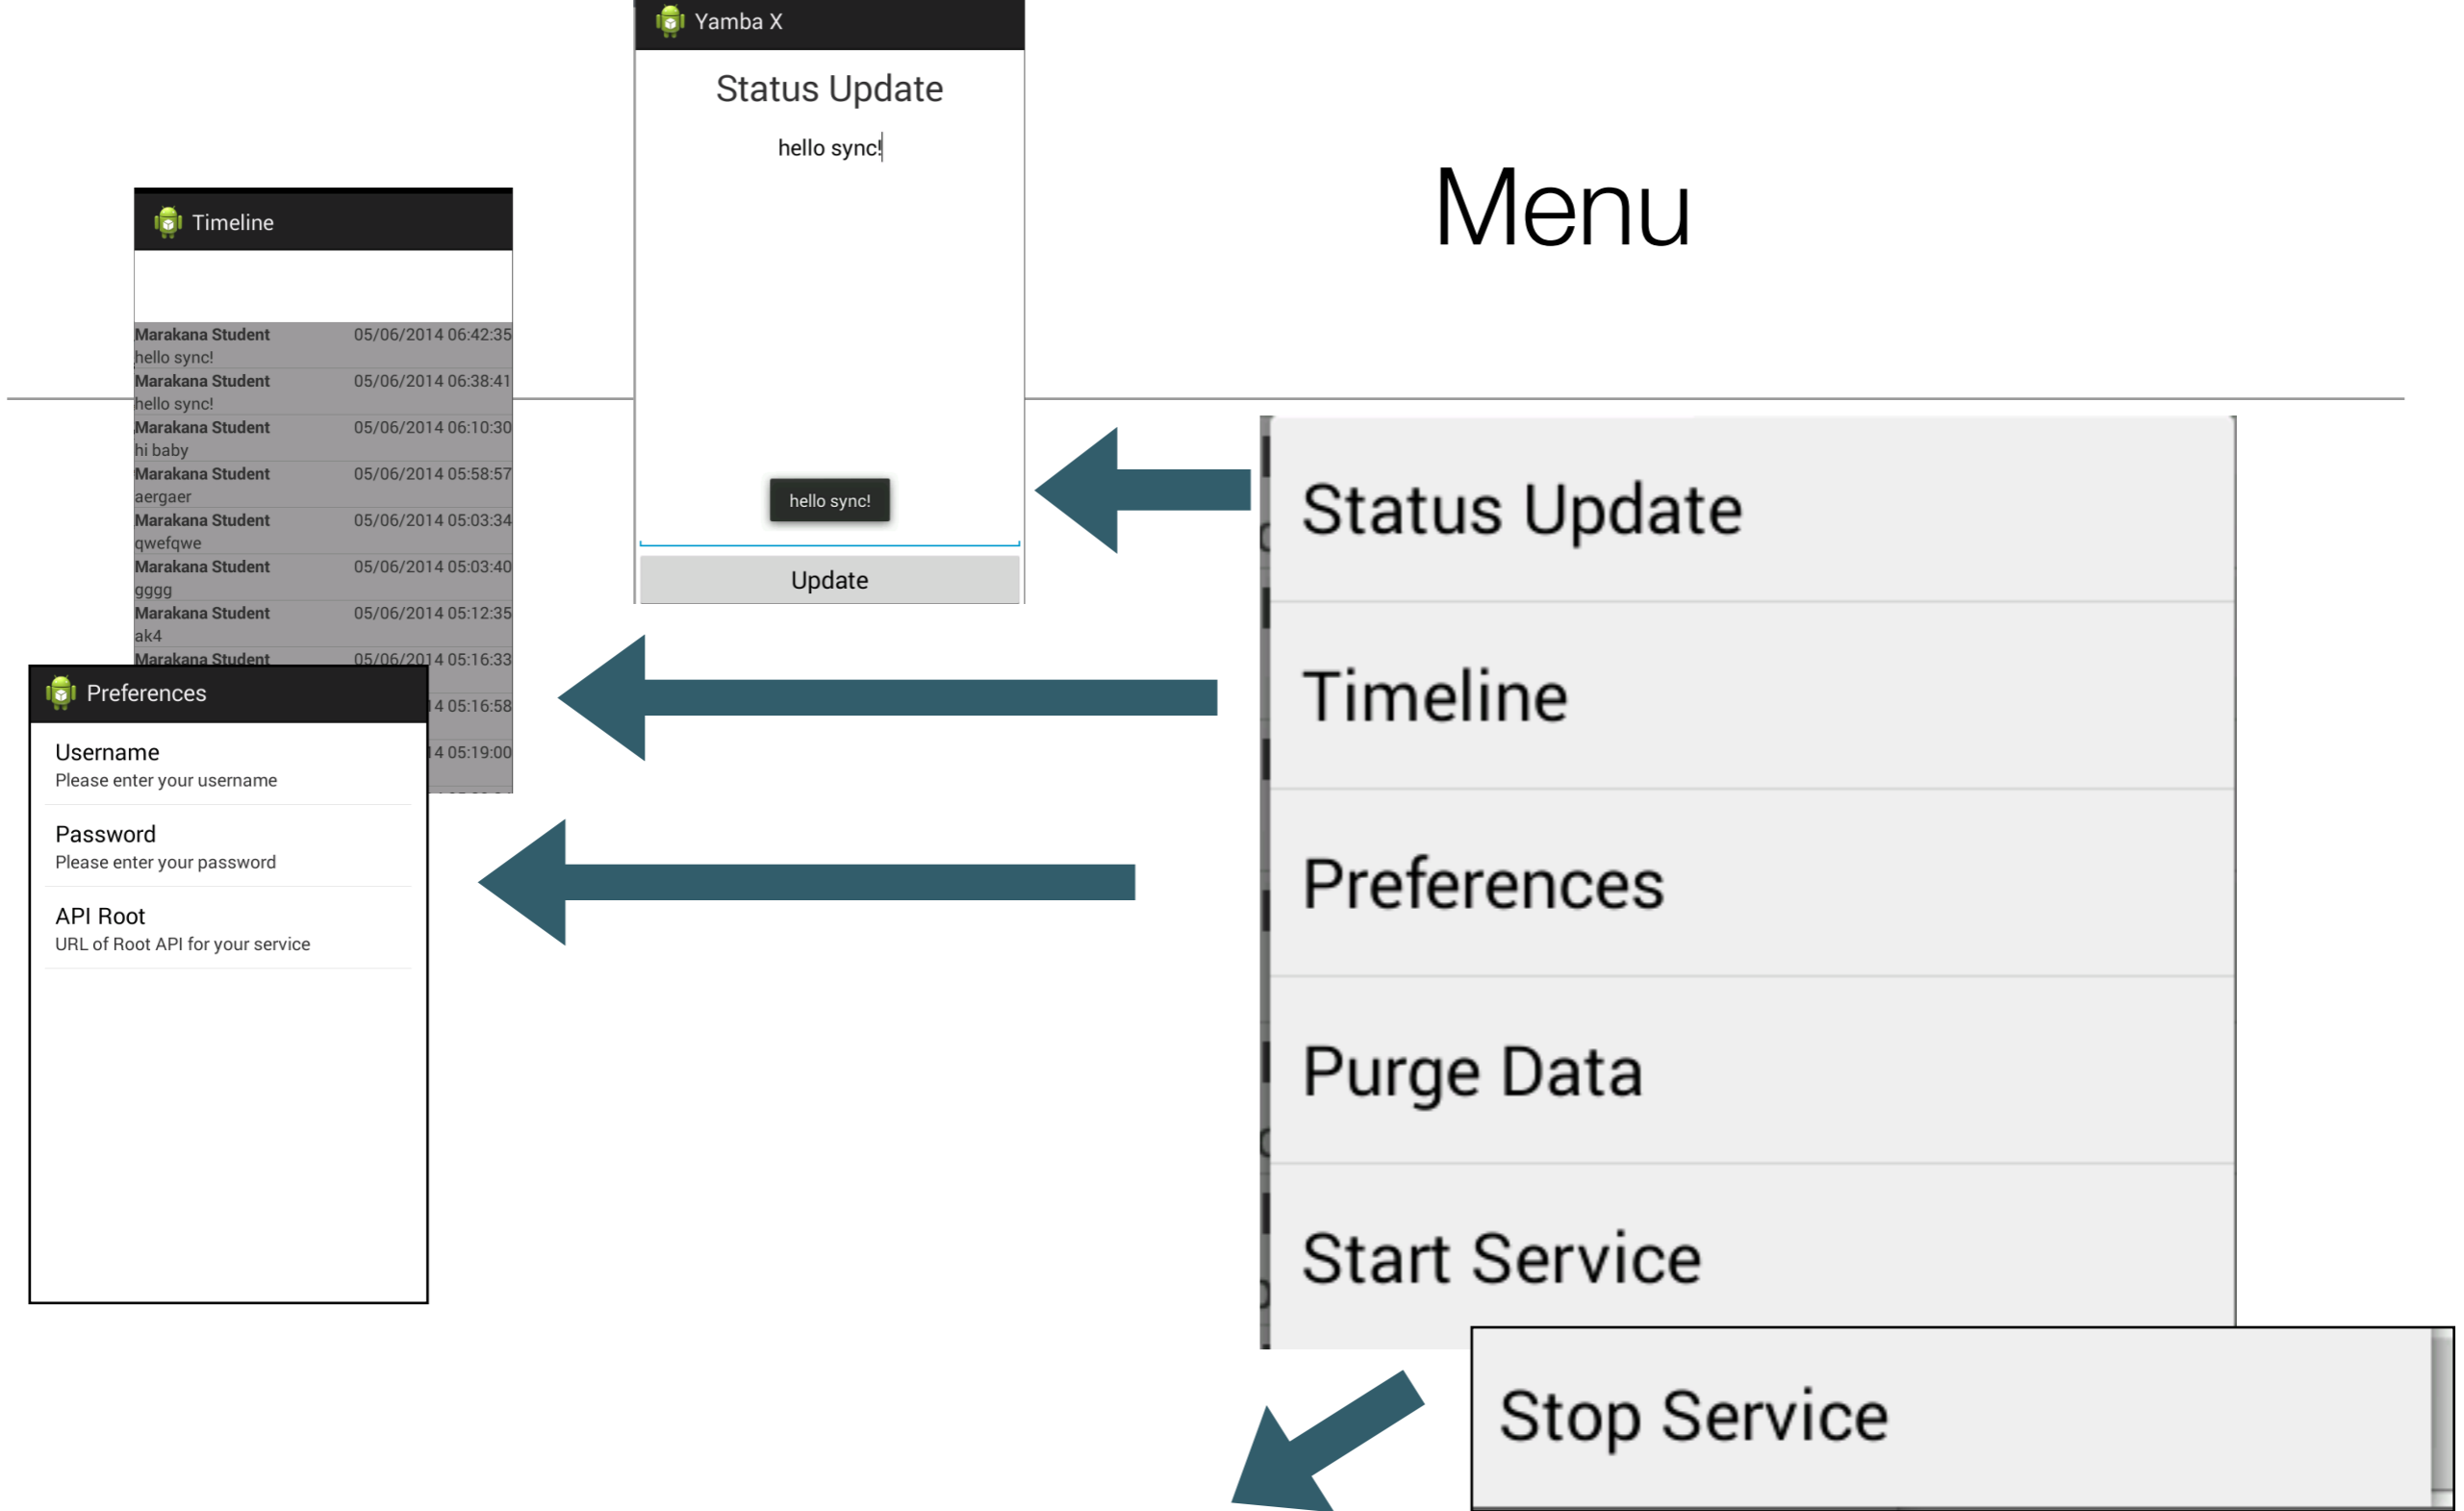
Yamba X

Status Update

hello sync!

hello sync!

Update

Menu

Timeline

| Marakana Student | 05/06/2014 06:42:35 |
|---|---|
| hello sync! | |
| Marakana Student | 05/06/2014 06:38:41 |
| hello sync! | |
| Marakana Student | 05/06/2014 06:10:30 |
| hi baby | |
| Marakana Student | 05/06/2014 05:58:57 |
| aergaer | |
| Marakana Student | 05/06/2014 05:03:34 |
| qwefqwe | |
| Marakana Student | 05/06/2014 05:03:40 |
| gggg | |
| Marakana Student | 05/06/2014 05:12:35 |
| ak4 | |
| Marakana Student | 05/06/2014 05:16:33 |
| | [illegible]4 05:16:58 |
| | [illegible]4 05:19:00 |

Preferences

Username
Please enter your username

Password
Please enter your password

API Root
URL of Root API for your service

Status Update

Timeline

Preferences

Purge Data

Start Service

Stop Service